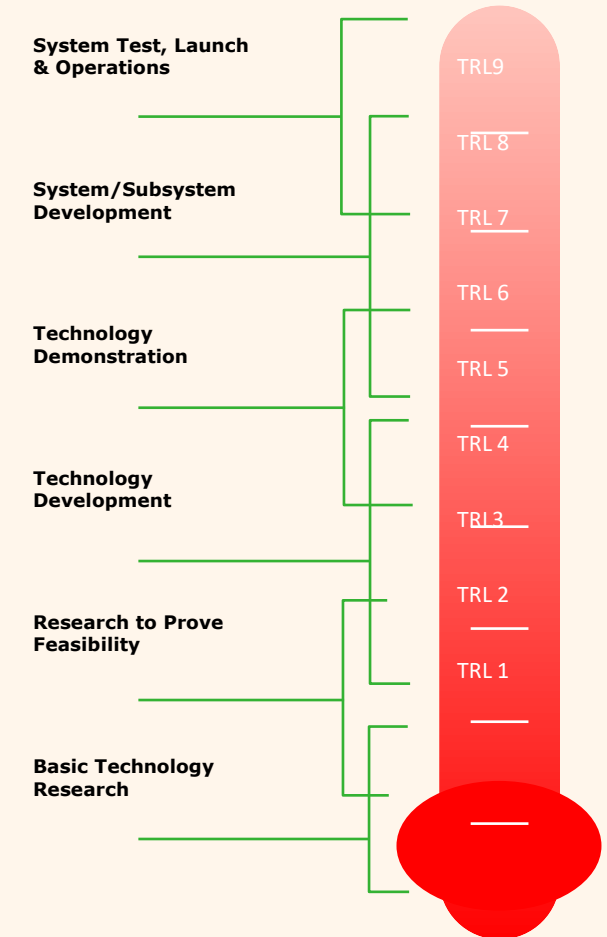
System Test, Launch & Operations

System/Subsystem Development

Technology Demonstration

Technology Development

Research to Prove Feasibility

Basic Technology Research

TRL9

TRL 8

TRL 7

TRL 6

TRL 5

TRL 4

TRL 3

TRL 2

TRL 1